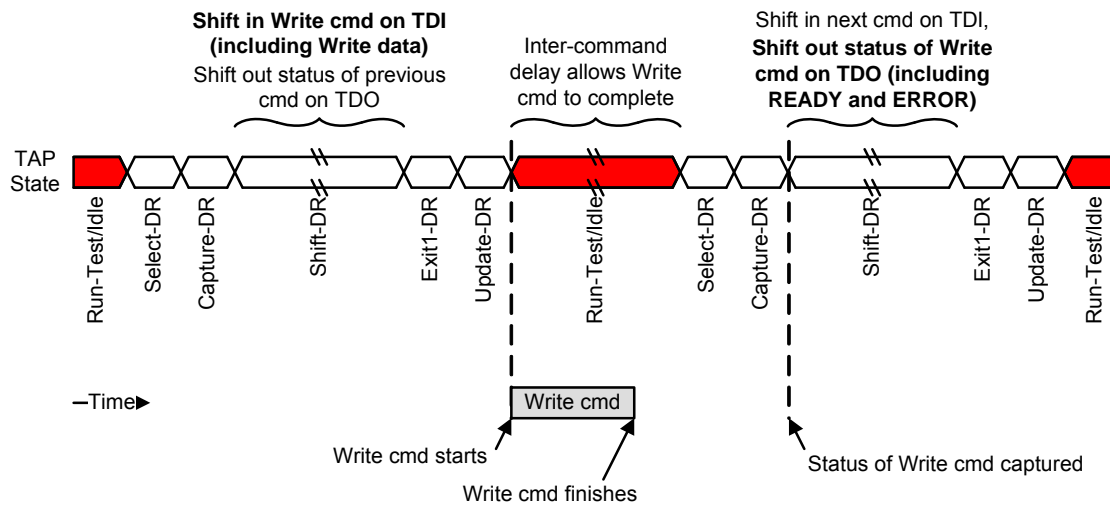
**Shift in Write cmd on TDI (including Write data)**
Shift out status of previous cmd on TDO

Inter-command delay allows Write cmd to complete

Shift in next cmd on TDI,
**Shift out status of Write cmd on TDO (including READY and ERROR)**

TAP State

Run-Test/Idle
Select-DR
Capture-DR
Shift-DR
Exit1-DR
Update-DR
Run-Test/Idle
Select-DR
Capture-DR
Shift-DR
Exit1-DR
Update-DR
Run-Test/Idle

Time

Write cmd

Write cmd starts

Write cmd finishes

Status of Write cmd captured